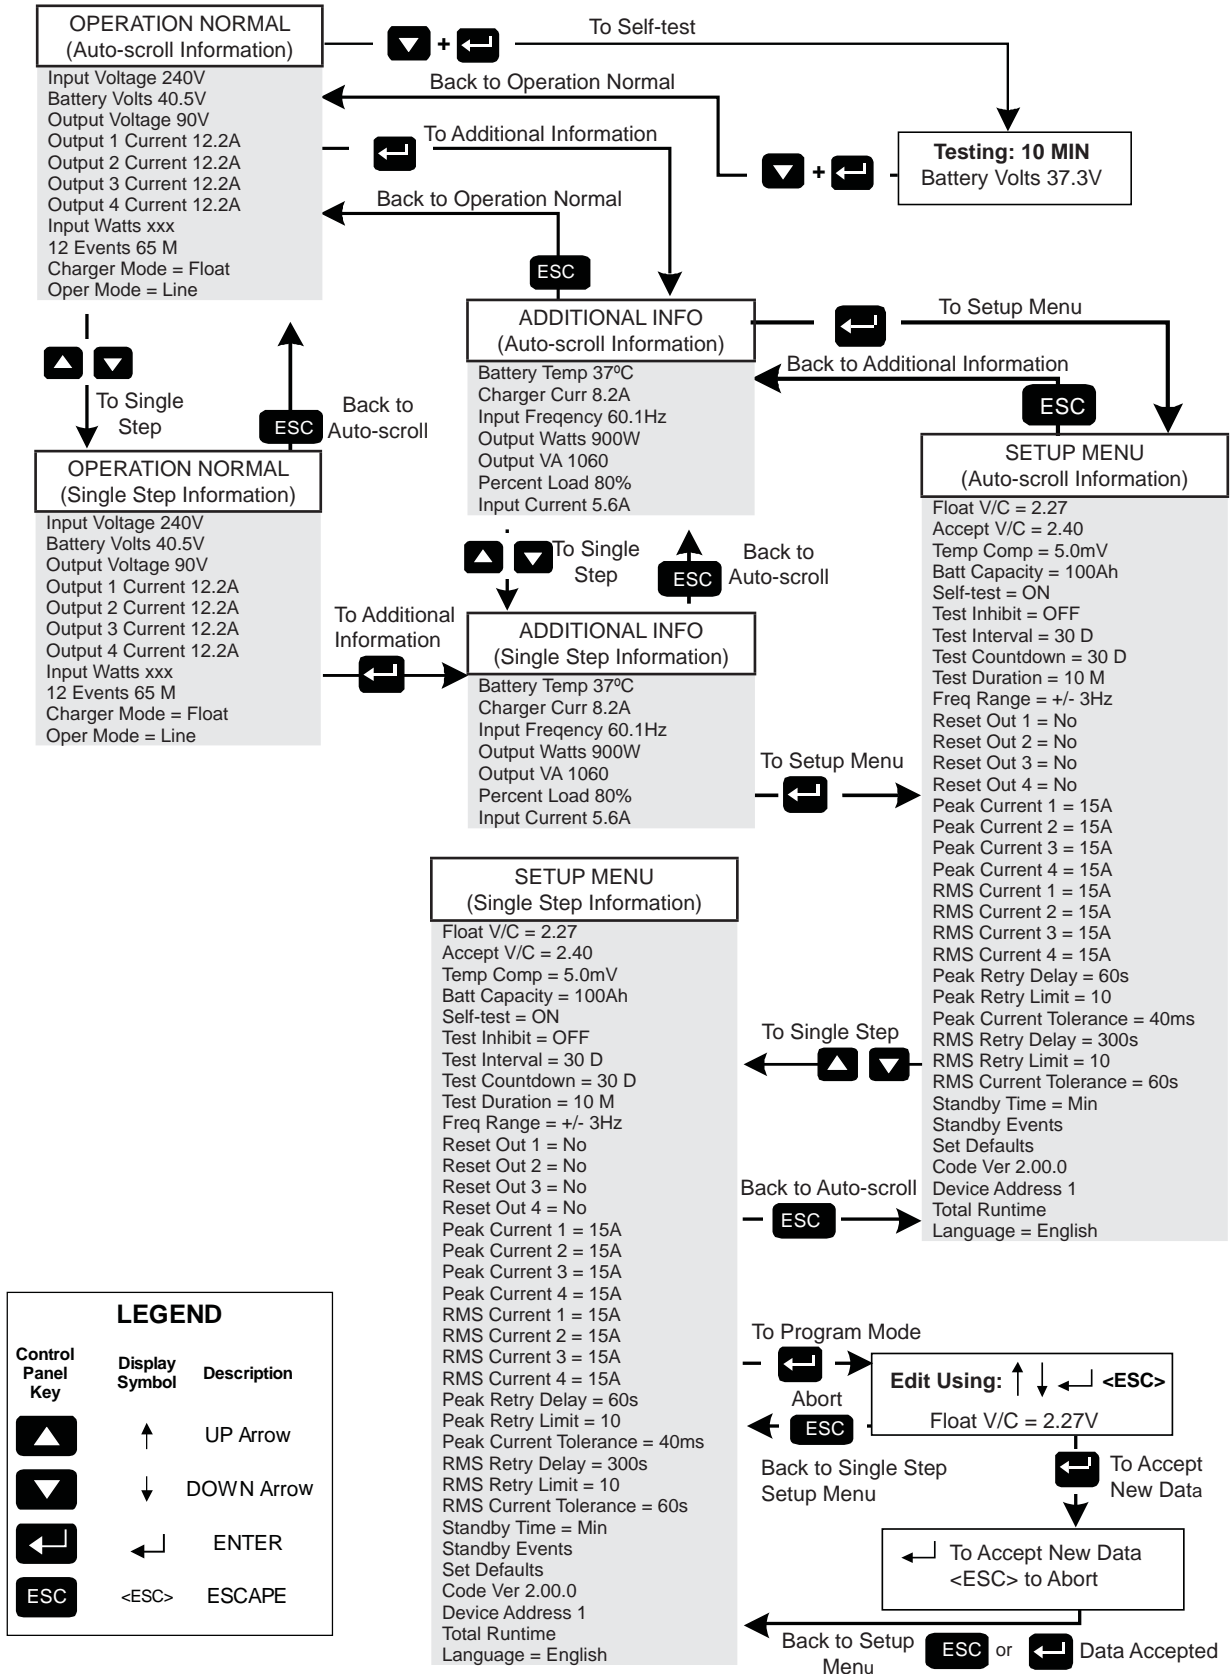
OPERATION NORMAL
(Auto-scroll Information)

Input Voltage 240V
Battery Volts 40.5V
Output Voltage 90V
Output 1 Current 12.2A
Output 2 Current 12.2A
Output 3 Current 12.2A
Output 4 Current 12.2A
Input Watts xxx
12 Events 65 M
Charger Mode = Float
Oper Mode = Line

To Self-test

Back to Operation Normal

To Additional Information

Testing: 10 MIN
Battery Volts 37.3V

Back to Operation Normal

ESC

ADDITIONAL INFO
(Auto-scroll Information)

Battery Temp 37ºC
Charger Curr 8.2A
Input Freqency 60.1Hz
Output Watts 900W
Output VA 1060
Percent Load 80%
Input Current 5.6A

To Setup Menu

Back to Additional Information

ESC

SETUP MENU
(Auto-scroll Information)

Float V/C = 2.27
Accept V/C = 2.40
Temp Comp = 5.0mV
Batt Capacity = 100Ah
Self-test = ON
Test Inhibit = OFF
Test Interval = 30 D
Test Countdown = 30 D
Test Duration = 10 M
Freq Range = +/- 3Hz
Reset Out 1 = No
Reset Out 2 = No
Reset Out 3 = No
Reset Out 4 = No
Peak Current 1 = 15A
Peak Current 2 = 15A
Peak Current 3 = 15A
Peak Current 4 = 15A
RMS Current 1 = 15A
RMS Current 2 = 15A
RMS Current 3 = 15A
RMS Current 4 = 15A
Peak Retry Delay = 60s
Peak Retry Limit = 10
Peak Current Tolerance = 40ms
RMS Retry Delay = 300s
RMS Retry Limit = 10
RMS Current Tolerance = 60s
Standby Time = Min
Standby Events
Set Defaults
Code Ver 2.00.0
Device Address 1
Total Runtime
Language = English

To Single Step

ESC Back to Auto-scroll

OPERATION NORMAL
(Single Step Information)

Input Voltage 240V
Battery Volts 40.5V
Output Voltage 90V
Output 1 Current 12.2A
Output 2 Current 12.2A
Output 3 Current 12.2A
Output 4 Current 12.2A
Input Watts xxx
12 Events 65 M
Charger Mode = Float
Oper Mode = Line

To Single Step

ESC Back to Auto-scroll

To Additional Information

ADDITIONAL INFO
(Single Step Information)

Battery Temp 37ºC
Charger Curr 8.2A
Input Freqency 60.1Hz
Output Watts 900W
Output VA 1060
Percent Load 80%
Input Current 5.6A

To Setup Menu

SETUP MENU
(Single Step Information)

Float V/C = 2.27
Accept V/C = 2.40
Temp Comp = 5.0mV
Batt Capacity = 100Ah
Self-test = ON
Test Inhibit = OFF
Test Interval = 30 D
Test Countdown = 30 D
Test Duration = 10 M
Freq Range = +/- 3Hz
Reset Out 1 = No
Reset Out 2 = No
Reset Out 3 = No
Reset Out 4 = No
Peak Current 1 = 15A
Peak Current 2 = 15A
Peak Current 3 = 15A
Peak Current 4 = 15A
RMS Current 1 = 15A
RMS Current 2 = 15A
RMS Current 3 = 15A
RMS Current 4 = 15A
Peak Retry Delay = 60s
Peak Retry Limit = 10
Peak Current Tolerance = 40ms
RMS Retry Delay = 300s
RMS Retry Limit = 10
RMS Current Tolerance = 60s
Standby Time = Min
Standby Events
Set Defaults
Code Ver 2.00.0
Device Address 1
Total Runtime
Language = English

To Single Step

Back to Auto-scroll
ESC

To Program Mode

Edit Using: ↑ ↓ ↵ <ESC>
Float V/C = 2.27V

Abort
ESC
Back to Single Step Setup Menu

To Accept New Data

↵ To Accept New Data
<ESC> to Abort

Back to Setup Menu ESC or Data Accepted

LEGEND

| Control Panel Key | Display Symbol | Description |
|---|---|---|
| ▲ | ↑ | UP Arrow |
| ▼ | ↓ | DOWN Arrow |
| ↵ | ↵ | ENTER |
| ESC | <ESC> | ESCAPE |